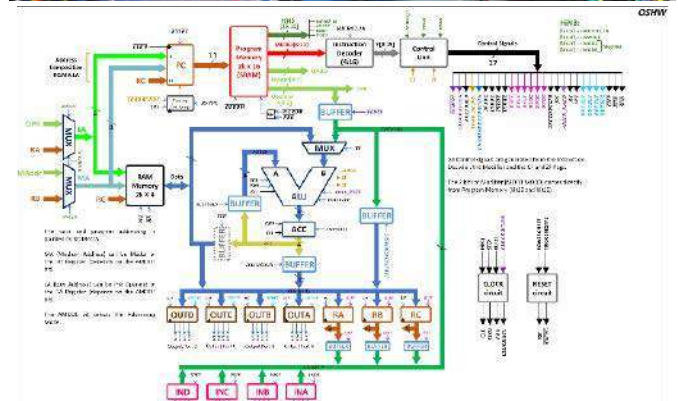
OSHW

PC

Program Memory 2K x 16 (SRAM)

Instruction Decoder (GLG)

Control Unit

Control Signals

17

CLPV

RA

RC

RB

MUX

MUX

RAM Memory 2K x 4

Data

BUFFER

MUX

A

B

ALU

ACC

BUFFER

BUFFER

BUFFER

BUFFER

OUTD

OUTC

OUTB

OUTA

RA

RB

RC

IND

INC

INB

INA

CLOCK circuit

RESET circuit